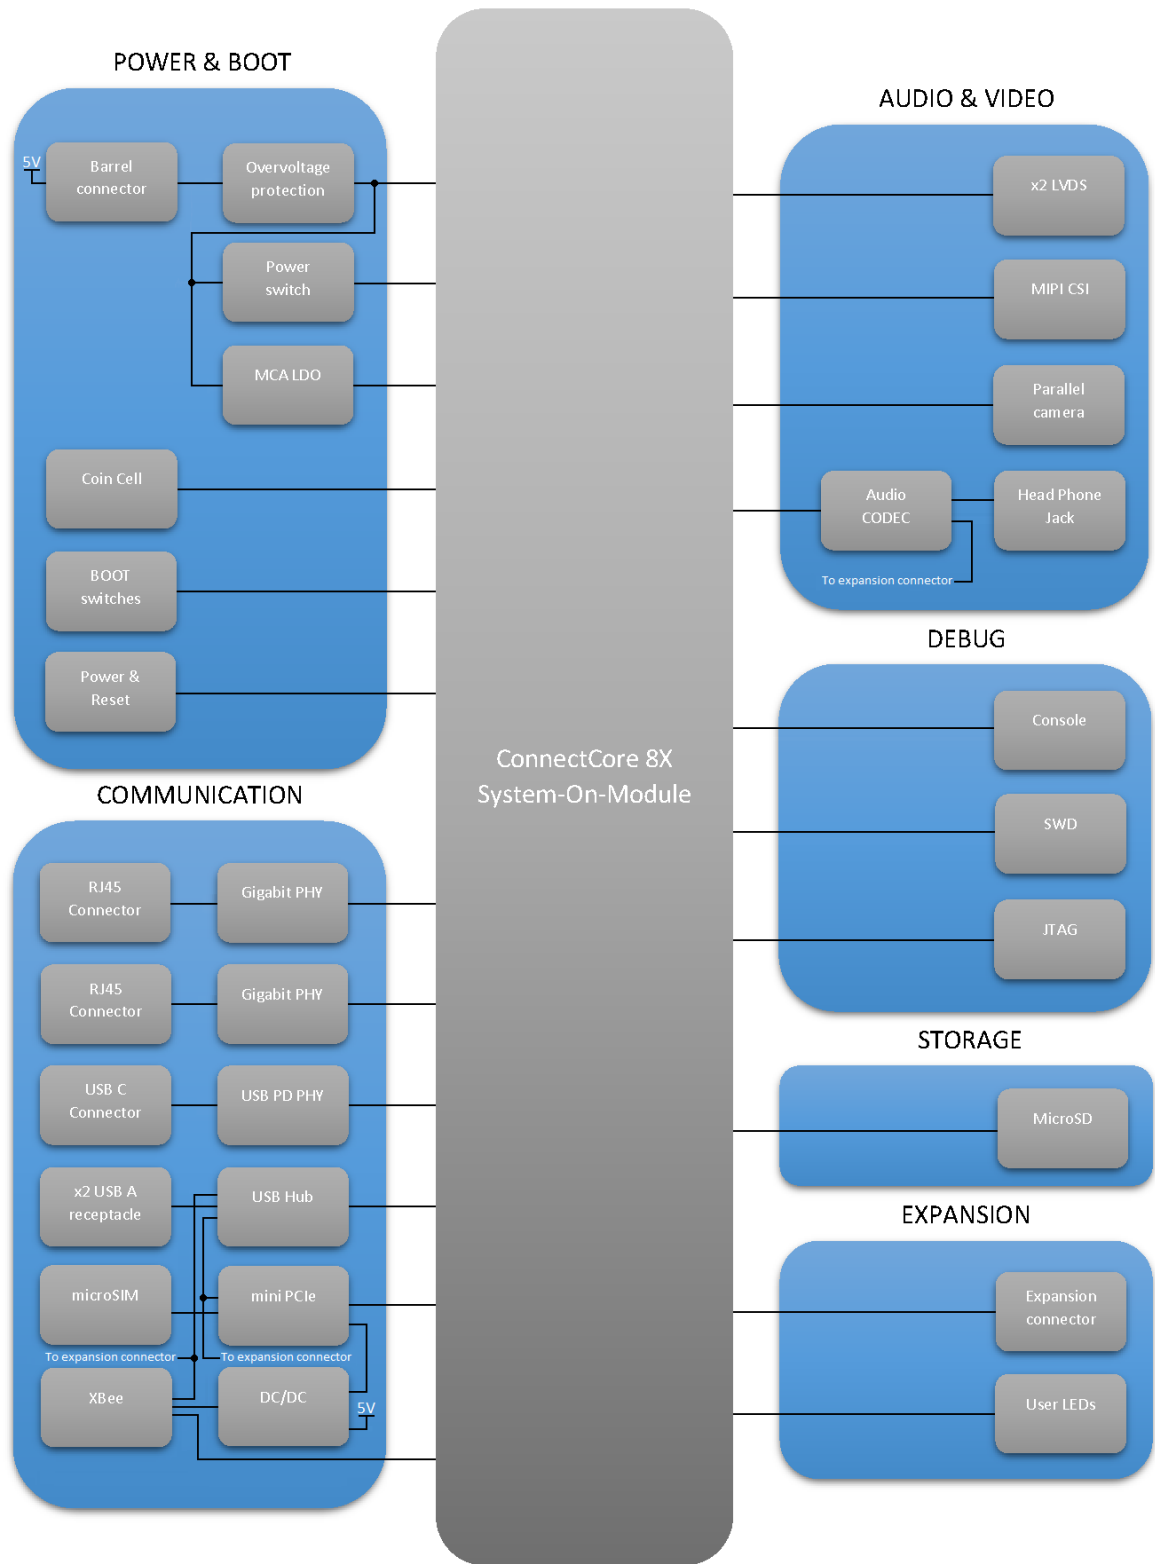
POWER & BOOT

5V

Barrel connector

Overvoltage protection

Power switch

MCA LDO

Coin Cell

BOOT switches

Power & Reset

COMMUNICATION

RJ45 Connector

Gigabit PHY

RJ45 Connector

Gigabit PHY

USB C Connector

USB PD PHY

x2 USB A receptacle

USB Hub

microSIM

mini PCIe

To expansion connector

To expansion connector

XBee

DC/DC

5V

ConnectCore 8X System-On-Module

AUDIO & VIDEO

x2 LVDS

MIPI CSI

Parallel camera

Audio CODEC

Head Phone Jack

To expansion connector

DEBUG

Console

SWD

JTAG

STORAGE

MicroSD

EXPANSION

Expansion connector

User LEDs